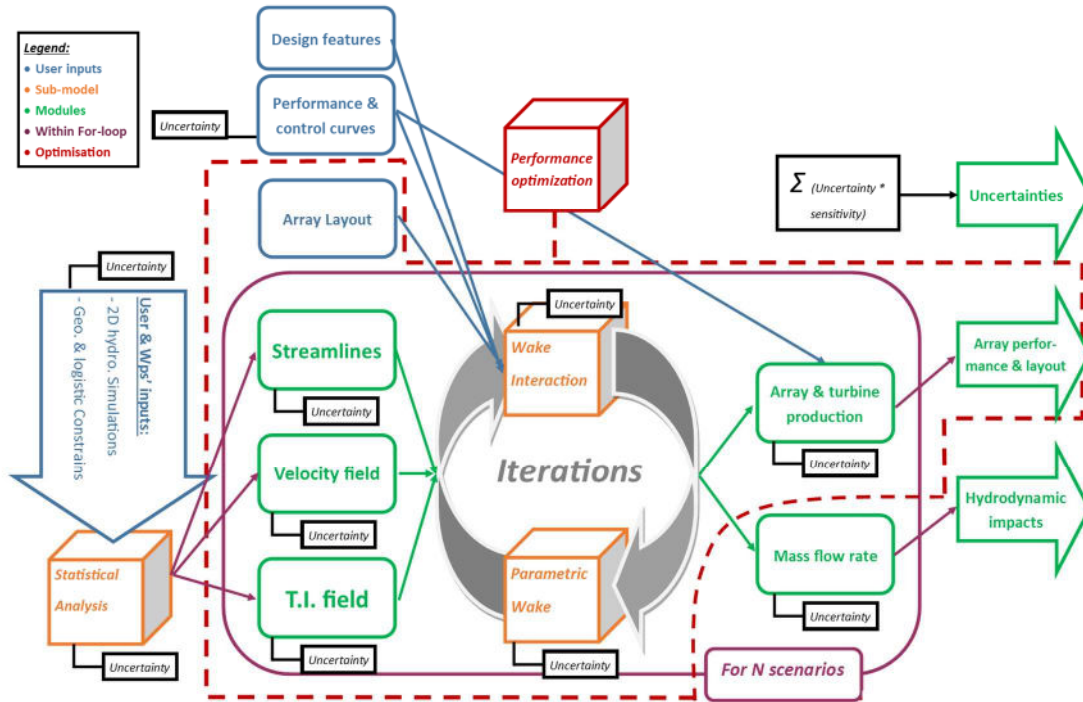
Legend:
• User inputs
• Sub-model
• Modules
• Within For-loop
• Optimisation

Design features

Uncertainty

Performance & control curves

Performance optimization

$\Sigma$ (Uncertainty * sensitivity)

Uncertainties

Array Layout

Uncertainty

User & Wps' inputs:
- 2D hydro. Simulations
- Geo. & logistic Constrains

Uncertainty

Wake Interaction

Array performance & layout

Streamlines

Uncertainty

Array & turbine production

Iterations

Velocity field

Uncertainty

Uncertainty

Hydrodynamic impacts

Statistical Analysis

T.I. field

Parametric Wake

Mass flow rate

Uncertainty

Uncertainty

Uncertainty

Uncertainty

For N scenarios